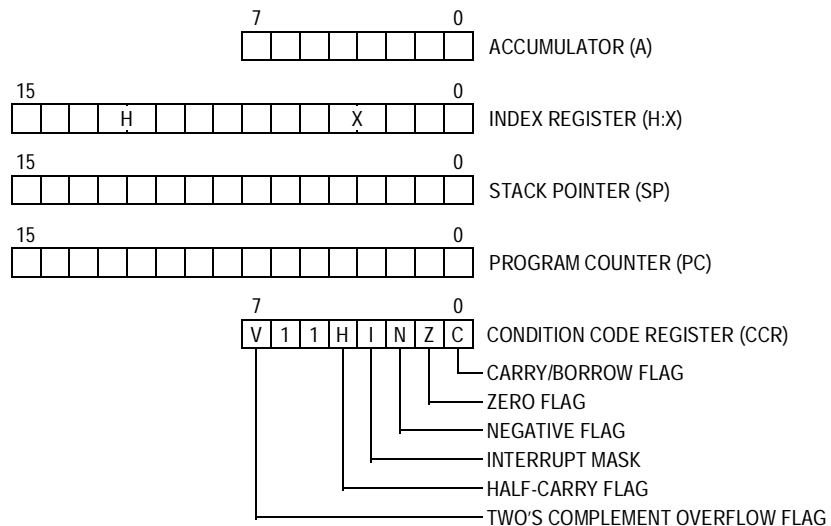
7 0
ACCUMULATOR (A)

15 0
H X
INDEX REGISTER (H:X)

15 0
STACK POINTER (SP)

15 0
PROGRAM COUNTER (PC)

7 0
V 1 1 H I N Z C
CONDITION CODE REGISTER (CCR)

CARRY/BORROW FLAG
ZERO FLAG
NEGATIVE FLAG
INTERRUPT MASK
HALF-CARRY FLAG
TWO'S COMPLEMENT OVERFLOW FLAG